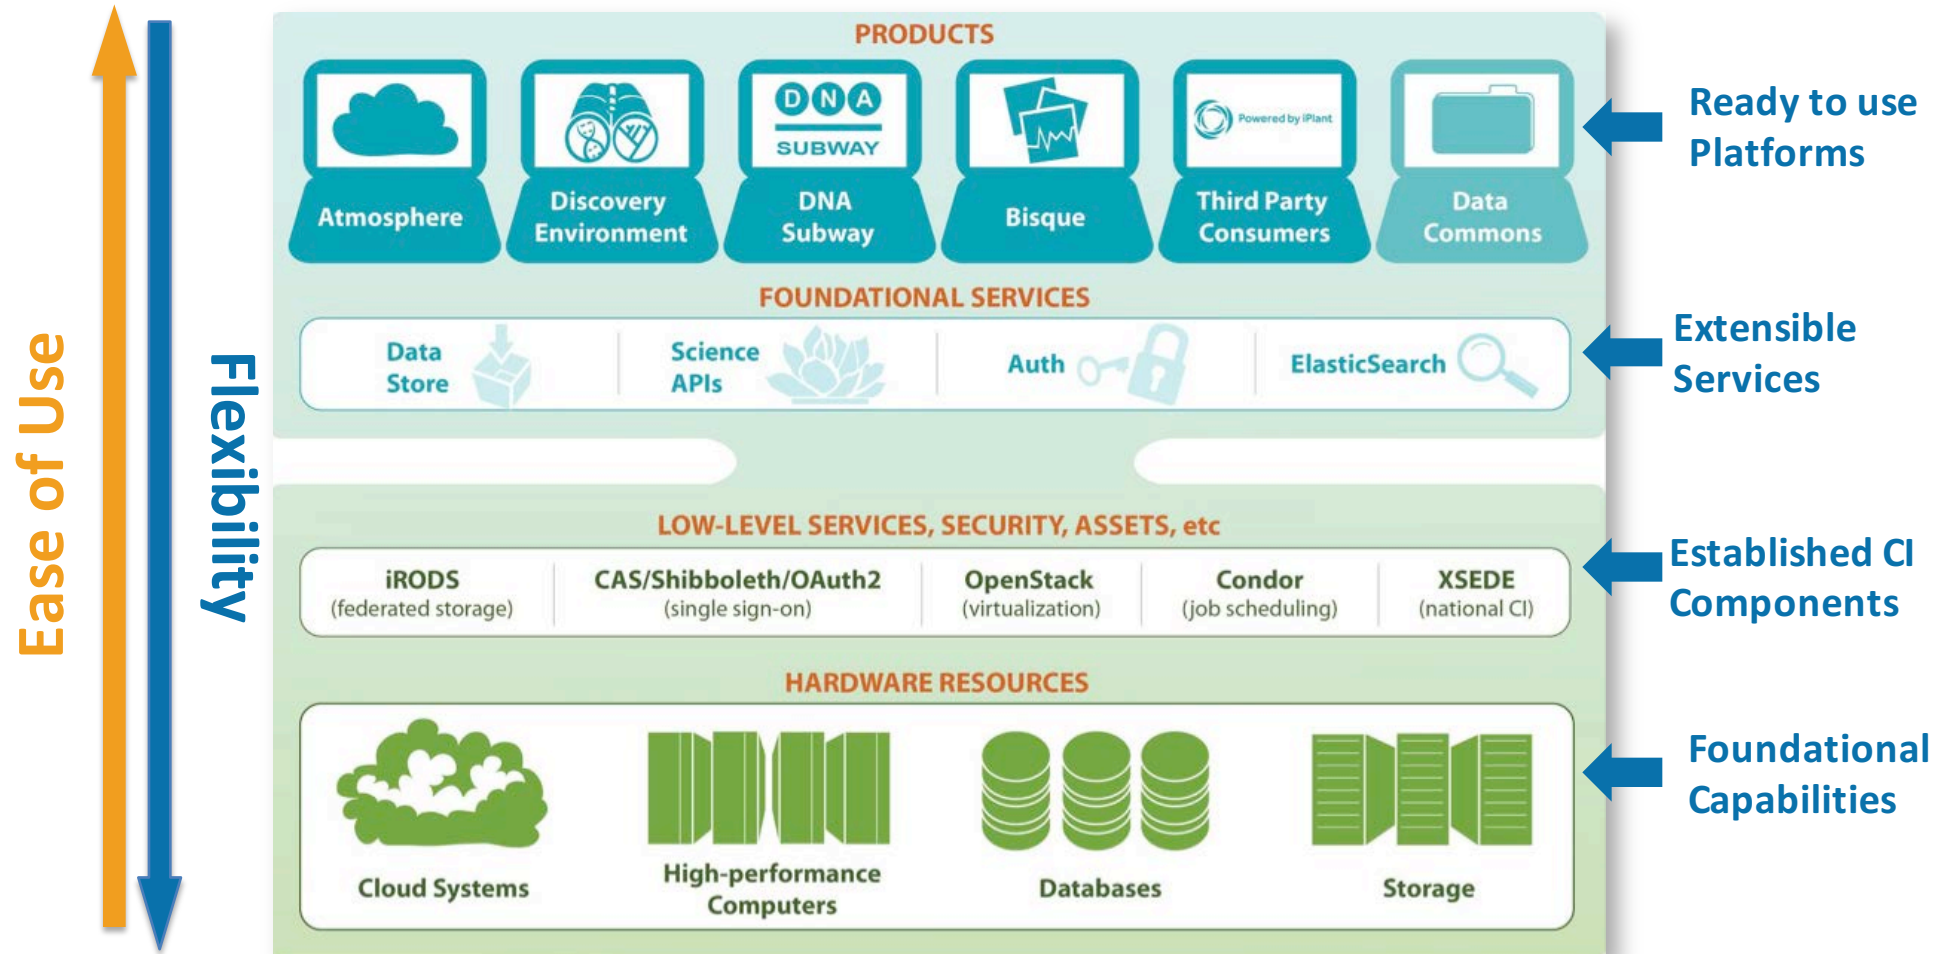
Ease of Use

Flexibility

PRODUCTS

DNA SUBWAY

Powered by iPlant

Atmosphere

Discovery Environment

DNA Subway

Bisque

Third Party Consumers

Data Commons

Ready to use Platforms

FOUNDATIONAL SERVICES

Data Store

Science APIs

Auth

ElasticSearch

Extensible Services

LOW-LEVEL SERVICES, SECURITY, ASSETS, etc

iRODS (federated storage)

CAS/Shibboleth/OAuth2 (single sign-on)

OpenStack (virtualization)

Condor (job scheduling)

XSEDE (national CI)

Established CI Components

HARDWARE RESOURCES

Cloud Systems

High-performance Computers

Databases

Storage

Foundational Capabilities